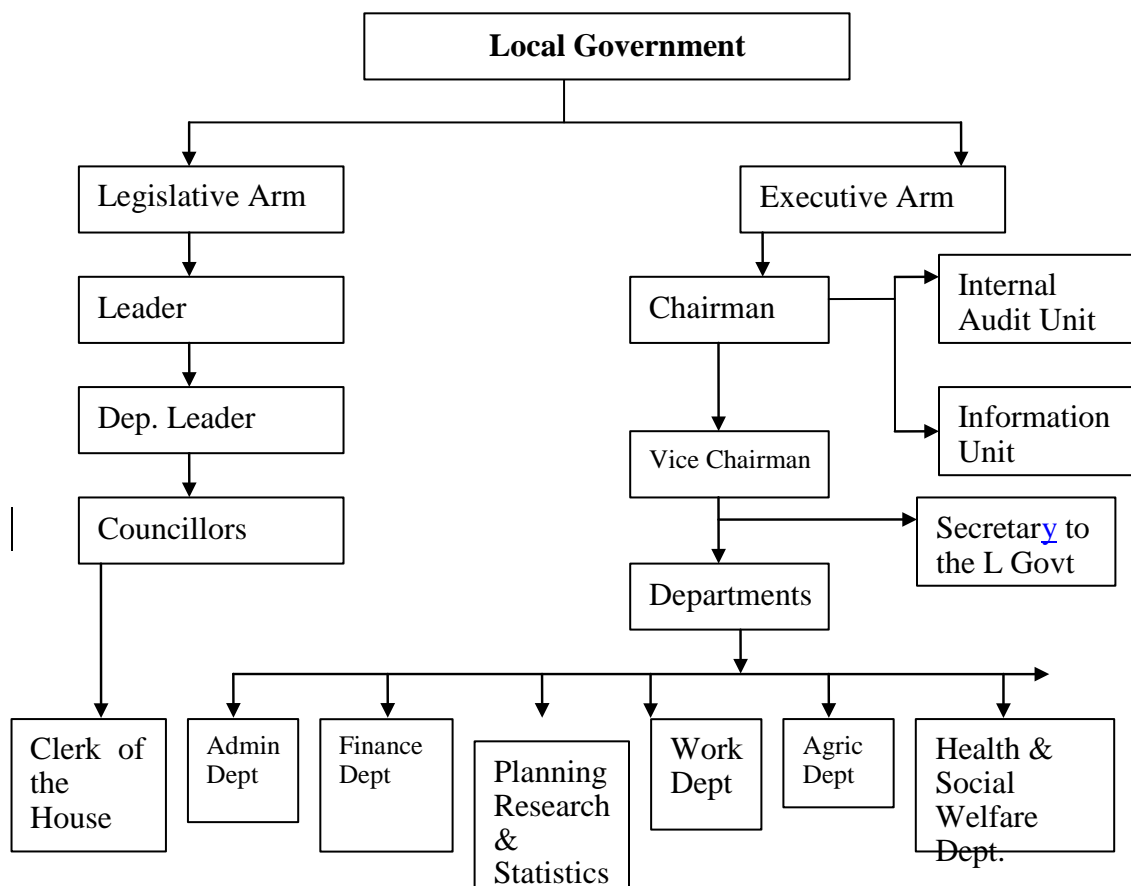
Local Government

Legislative Arm

Leader

Dep. Leader

Councillors

Clerk of the House

Executive Arm

Chairman

Internal Audit Unit

Information Unit

Vice Chairman

Secretary to the L Govt

Departments

Admin Dept

Finance Dept

Planning Research & Statistics

Work Dept

Agric Dept

Health & Social Welfare Dept.